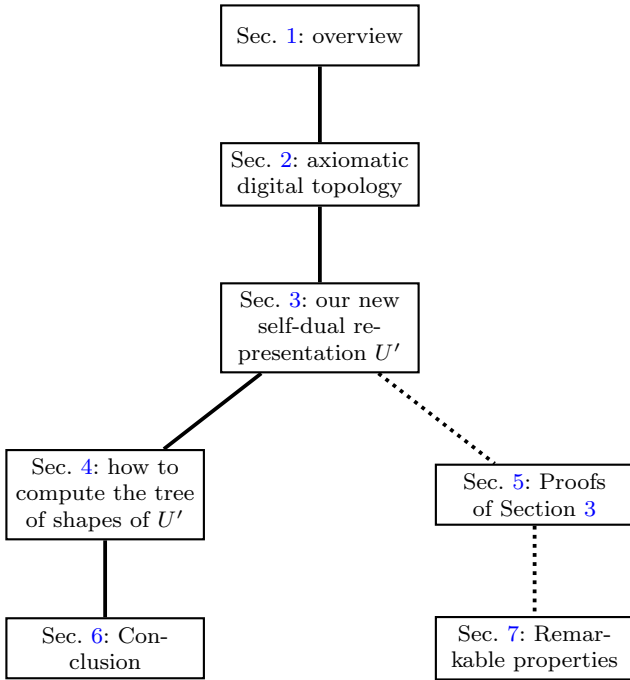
Sec. 1: overview

Sec. 2: axiomatic digital topology

Sec. 3: our new self-dual representation $U'$

Sec. 4: how to compute the tree of shapes of $U'$

Sec. 5: Proofs of Section 3

Sec. 6: Conclusion

Sec. 7: Remarkable properties